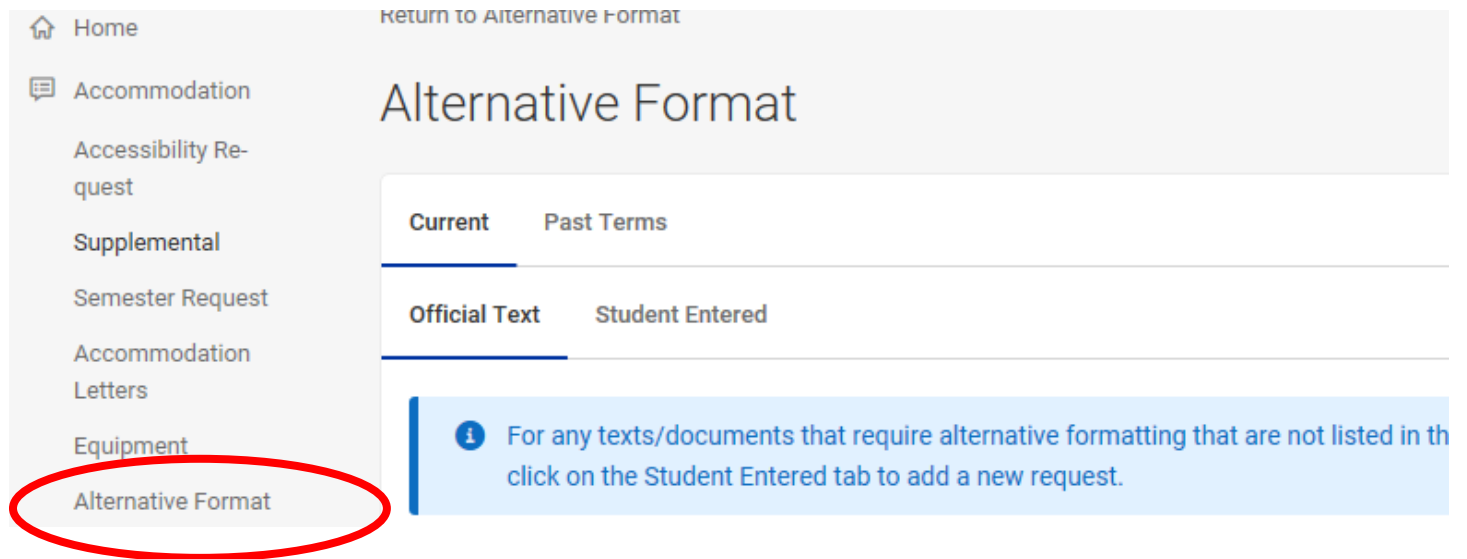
Home

Accommodation

Accessibility Request

Supplemental

Semester Request

Accommodation Letters

Equipment

Alternative Format

Return to Alternative Format

Alternative Format

Current Past Terms

Official Text Student Entered

For any texts/documents that require alternative formatting that are not listed in th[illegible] click on the Student Entered tab to add a new request.